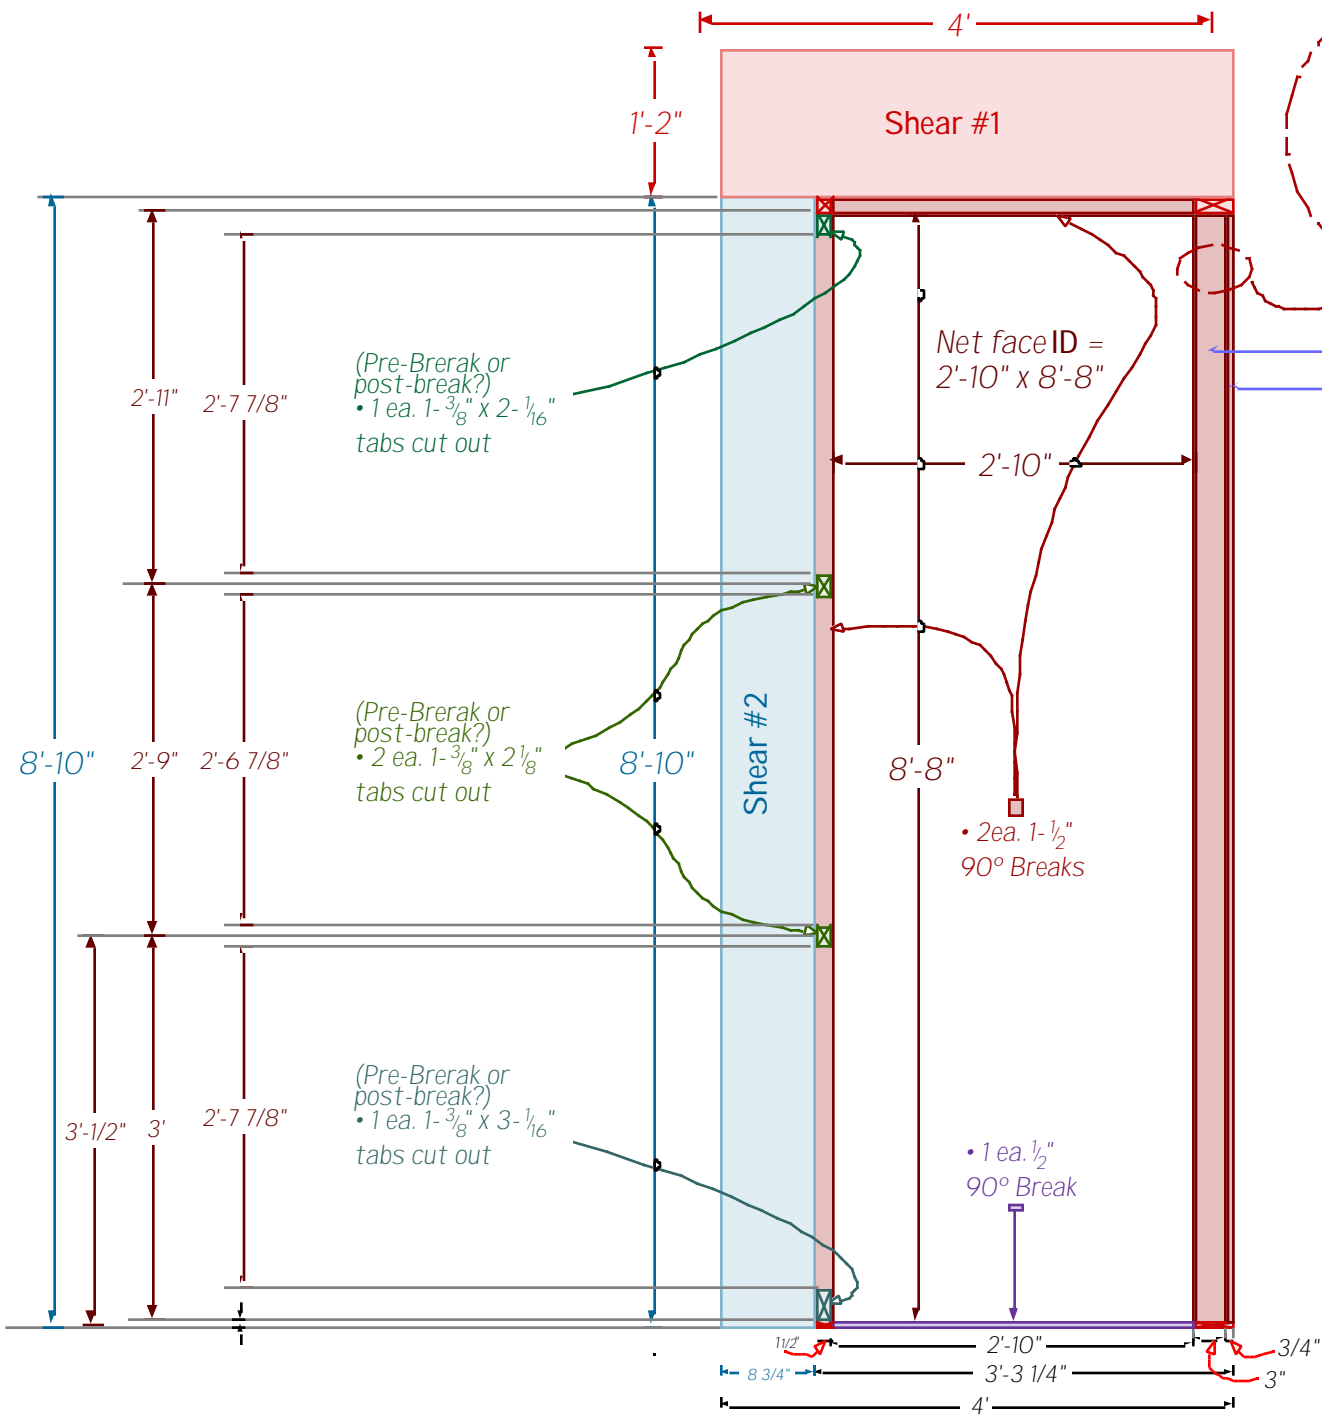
4'

1'-2"

Shear #1

Net face ID = 2'-10" x 8'-8"

(Pre-Brerak or post-break?)
• 1 ea. 1-$\frac{3}{8}$" x 2-$\frac{1}{16}$"
tabs cut out

2'-11"

2'-7 7/8"

2'-10"

(Pre-Brerak or post-break?)
• 2 ea. 1-$\frac{3}{8}$" x 2$\frac{1}{8}$"
tabs cut out

8'-10"

2'-9"

2'-6 7/8"

8'-10"

Shear #2

8'-8"

• 2ea. 1-$\frac{1}{2}$"
90° Breaks

(Pre-Brerak or post-break?)
• 1 ea. 1-$\frac{3}{8}$" x 3-$\frac{1}{16}$"
tabs cut out

3'-1/2"

3'

2'-7 7/8"

• 1 ea. $\frac{1}{2}$"
90° Break

11/2"

2'-10"

3/4"

8 3/4"

3'-3 1/4"

3"

4'